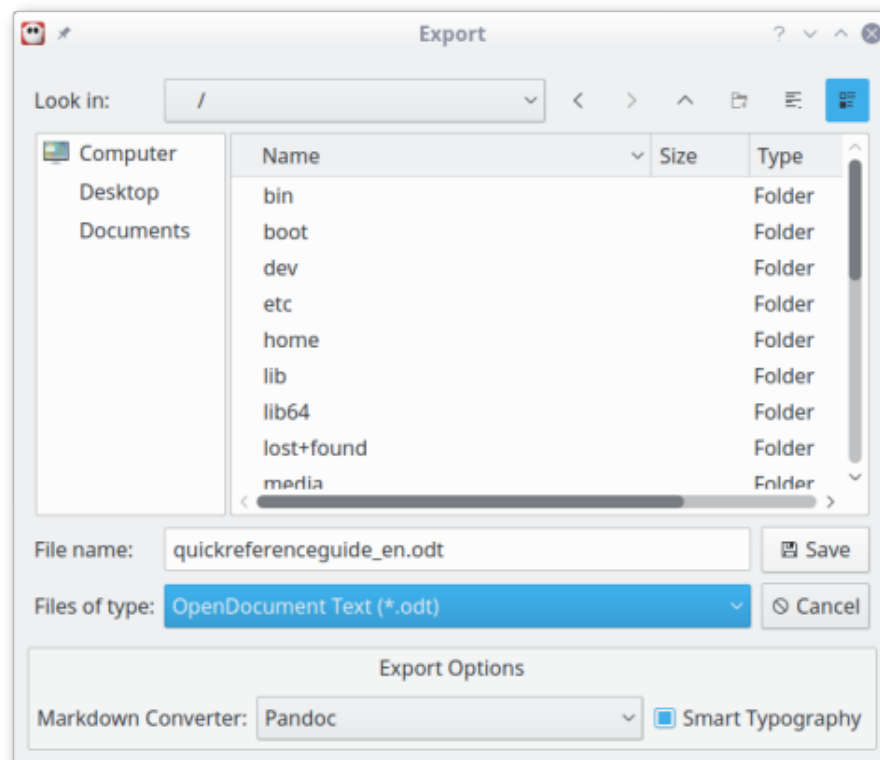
Export

Look in: /

Computer
Desktop
Documents

| Name | Size | Type |
|---|---|---|
| bin | | Folder |
| boot | | Folder |
| dev | | Folder |
| etc | | Folder |
| home | | Folder |
| lib | | Folder |
| lib64 | | Folder |
| lost+found | | Folder |
| media | | Folder |

File name: quickreferenceguide_en.odt
Save
Files of type: OpenDocument Text (*.odt)
Cancel

Export Options
Markdown Converter: Pandoc
Smart Typography